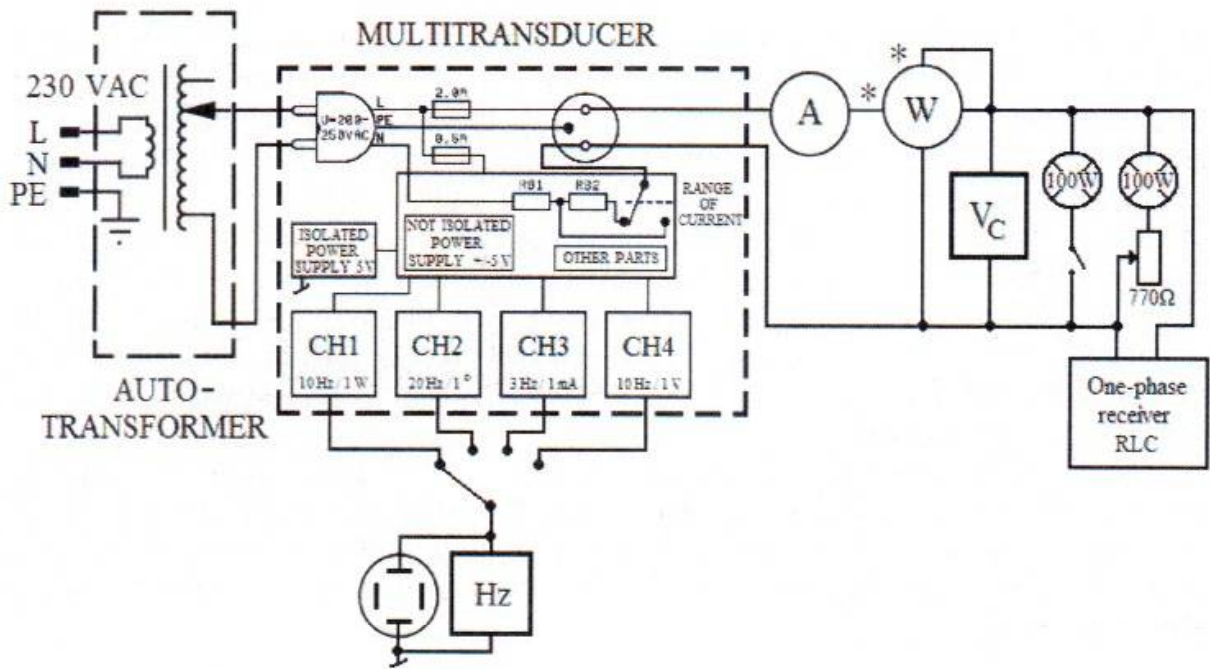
MULTITRANSDUCER

230 VAC
L
N
PE

U=200-250VAC
L
PE
N
2,0A
0,5A
R01
R02
RANGE OF CURRENT

ISOLATED POWER SUPPLY 5V
NOT ISOLATED POWER SUPPLY +-5V
OTHER PARTS

A
*
*
W
$V_C$
100W
100W
770Ω

CH1
10 Hz / 1 W
CH2
20 Hz / 1°
CH3
3 Hz / 1 mA
CH4
10 Hz / 1 V

AUTO-TRANSFORMER

One-phase receiver RLC

Hz